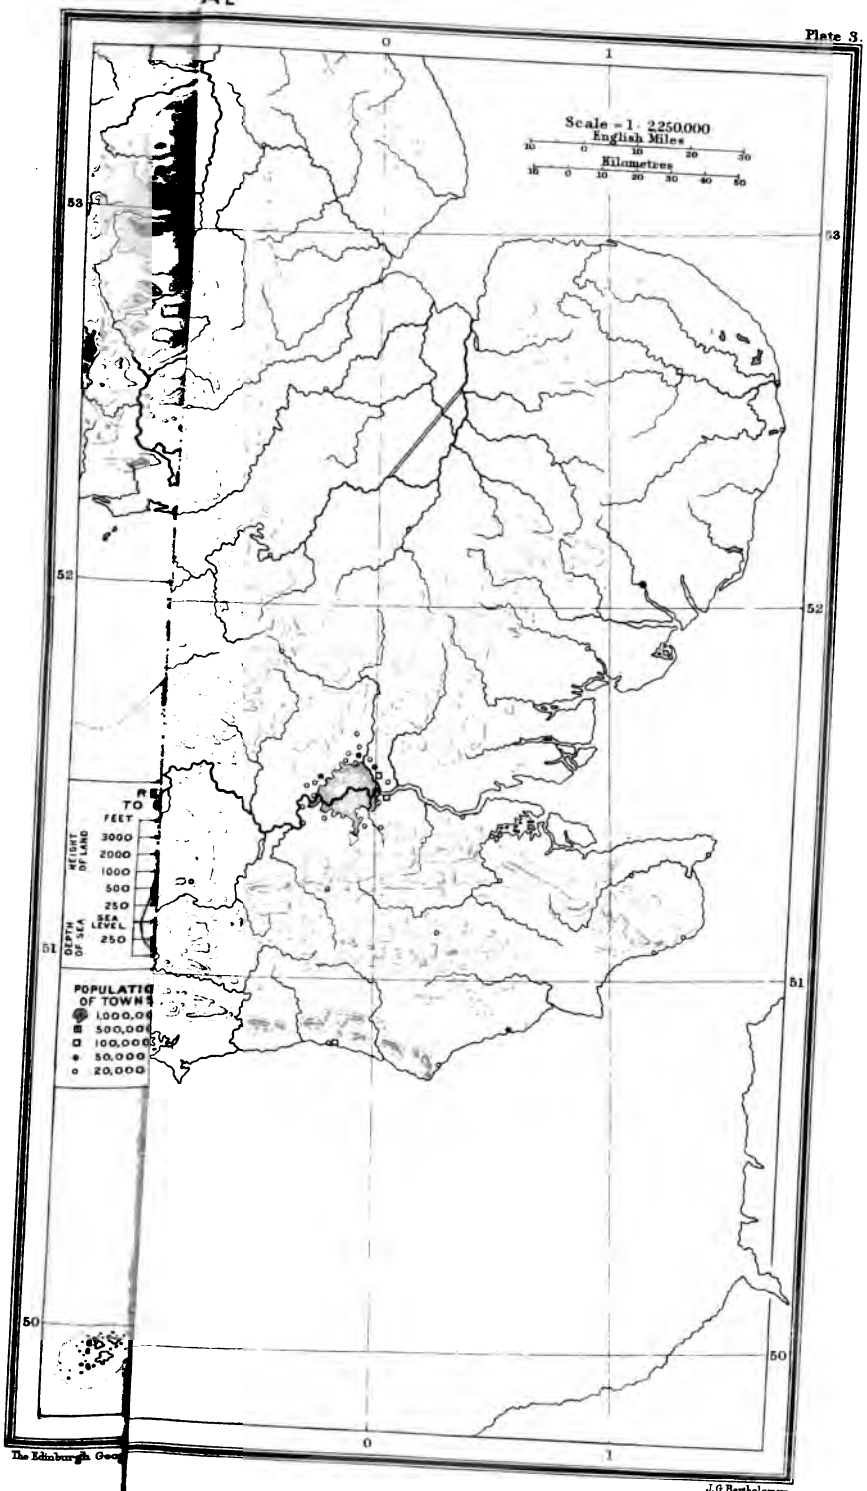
AL

Plate 3.

0

1

Scale = 1 : 2250000
English Miles
10 0 10 20 30
Kilometres
10 0 10 20 30 40 50

53

53

52

52

R
TO

FEET

3000
2000
1000
500
250
SEA LEVEL
250

HEIGHT OF LAND

DEPTH OF SEA

51

51

POPULATIO
OF TOWNS
1,000,00
500,000
100,000
50,000
20,000

50

50

0

1

The Edinburgh Geo

J.G.Bartholomew